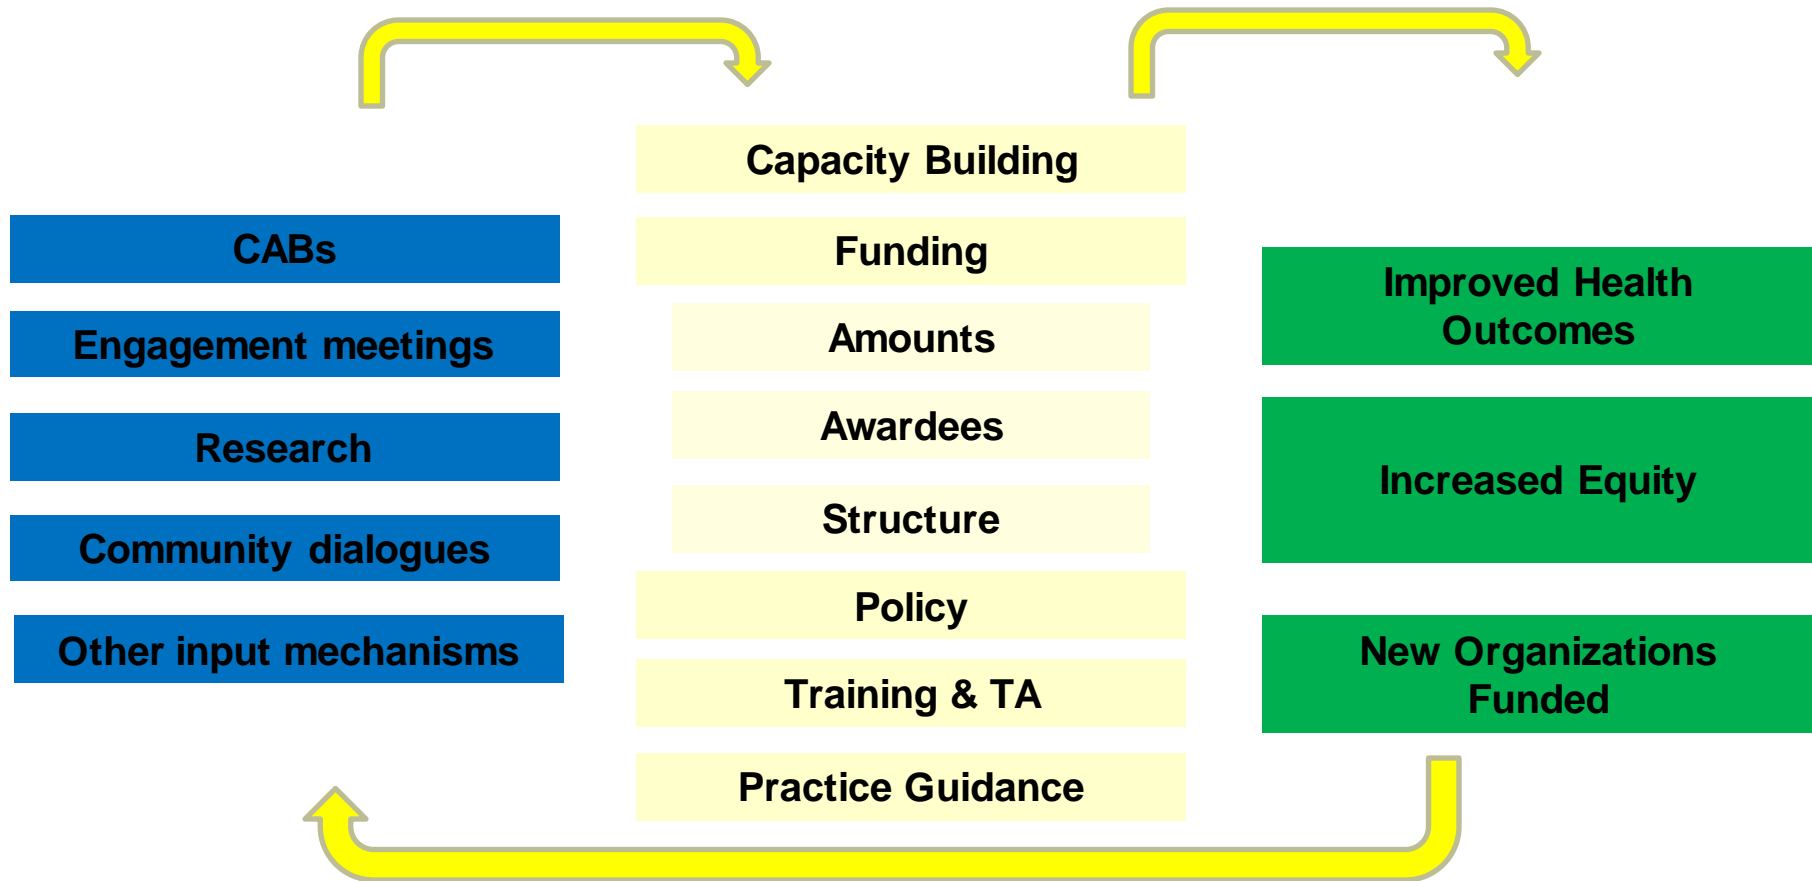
CABs

Engagement meetings

Research

Community dialogues

Other input mechanisms

Capacity Building

Funding

Amounts

Awardees

Structure

Policy

Training & TA

Practice Guidance

Improved Health Outcomes

Increased Equity

New Organizations Funded